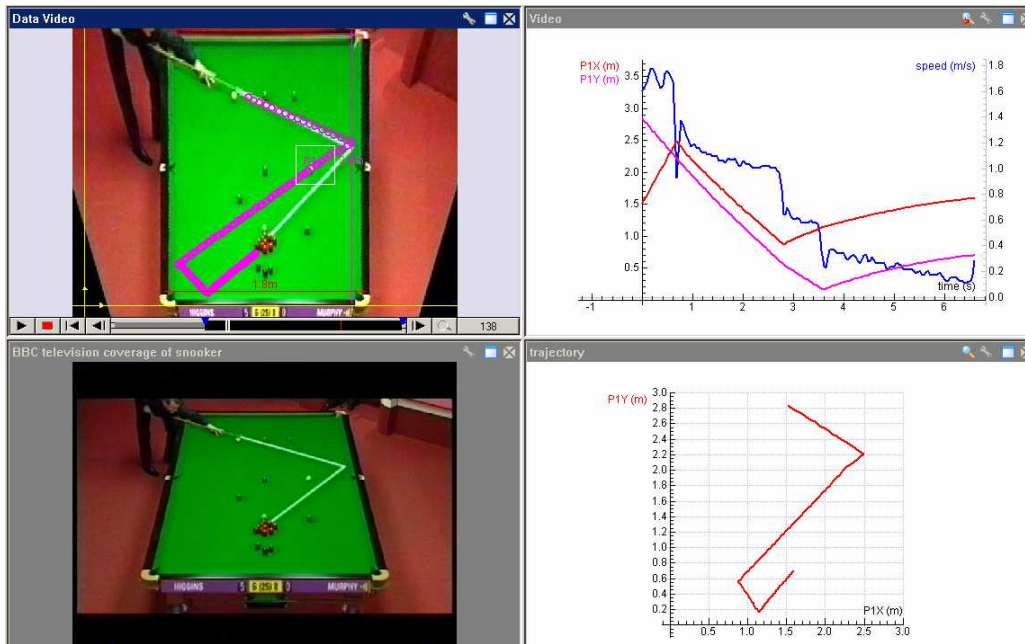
Data Video

1.8m

HIGGINS 5 6 (26) 0 MURPHY

138

Video

P1X (m)
P1Y (m)
speed (m/s)

3.5
3.0
2.5
2.0
1.5
1.0
0.5

1.8
1.6
1.4
1.2
1.0
0.8
0.6
0.4
0.2
0.0

time (s)

-1
1
2
3
4
5
6

BBC television coverage of snooker

HIGGINS 5 6 (26) 0 MURPHY

trajectory

P1Y (m)
3.0
2.8
2.6
2.4
2.2
2.0
1.8
1.6
1.4
1.2
1.0
0.8
0.6
0.4
0.2

P1X (m)

0.5
1.0
1.5
2.0
2.5
3.0